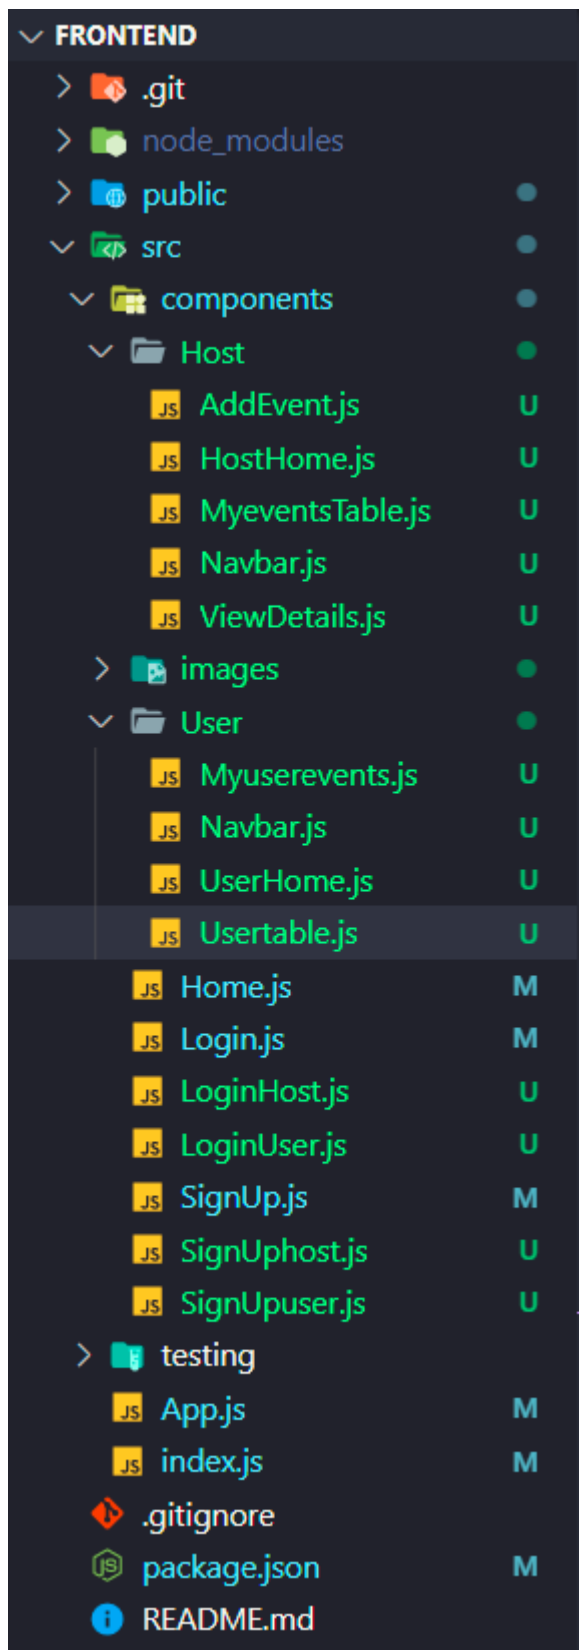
FRONTEND
.git
node_modules
public
src
components
Host
JS AddEvent.js U
JS HostHome.js U
JS MyeventsTable.js U
JS Navbar.js U
JS ViewDetails.js U
images
User
JS Myuserevents.js U
JS Navbar.js U
JS UserHome.js U
JS Usertable.js U
JS Home.js M
JS Login.js M
JS LoginHost.js U
JS LoginUser.js U
JS SignUp.js M
JS SignUphost.js U
JS SignUpuser.js U
testing
JS App.js M
JS index.js M
.gitignore
package.json M
README.md